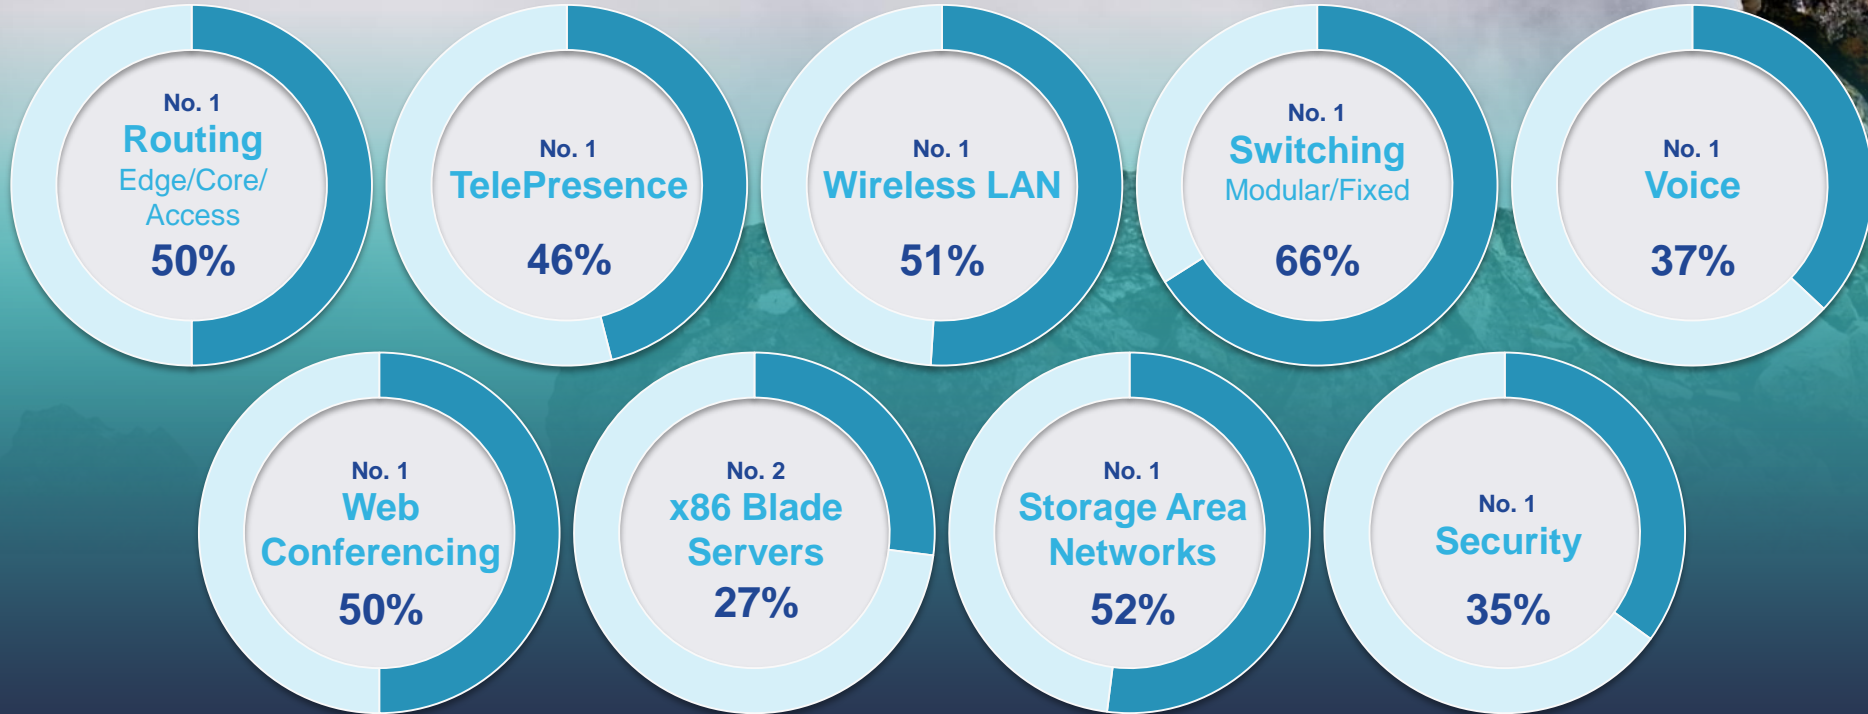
No. 1
Routing
Edge/Core/ Access
50%

No. 1
TelePresence
46%

No. 1
Wireless LAN
51%

No. 1
Switching
Modular/Fixed
66%

No. 1
Voice
37%

No. 1
Web Conferencing
50%

No. 2
x86 Blade Servers
27%

No. 1
Storage Area Networks
52%

No. 1
Security
35%